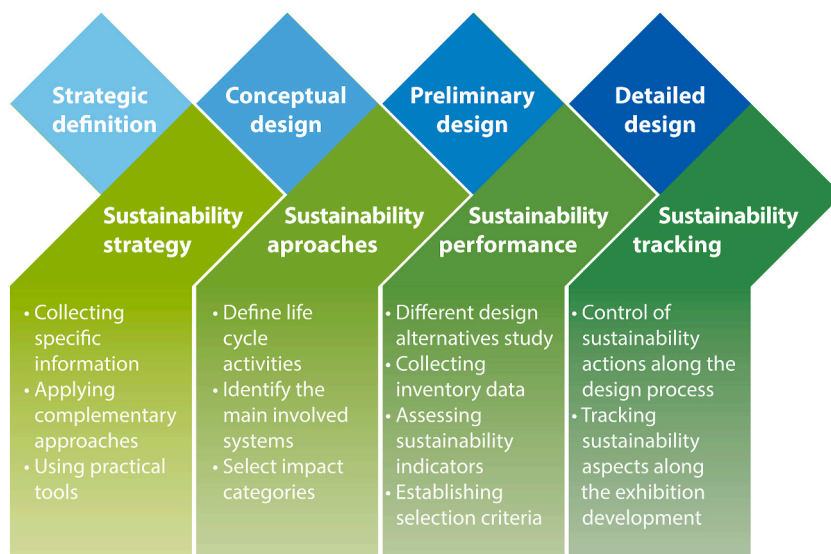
Strategic definition

Conceptual design

Preliminary design

Detailed design

Sustainability strategy

Sustainability aproaches

Sustainability performance

Sustainability tracking

• Collecting specific information
• Applying complementary approaches
• Using practical tools

• Define life cycle activities
• Identify the main involved systems
• Select impact categories

• Different design alternatives study
• Collecting inventory data
• Assessing sustainability indicators
• Establishing selection criteria

• Control of sustainability actions along the design process
• Tracking sustainability aspects along the exhibition development